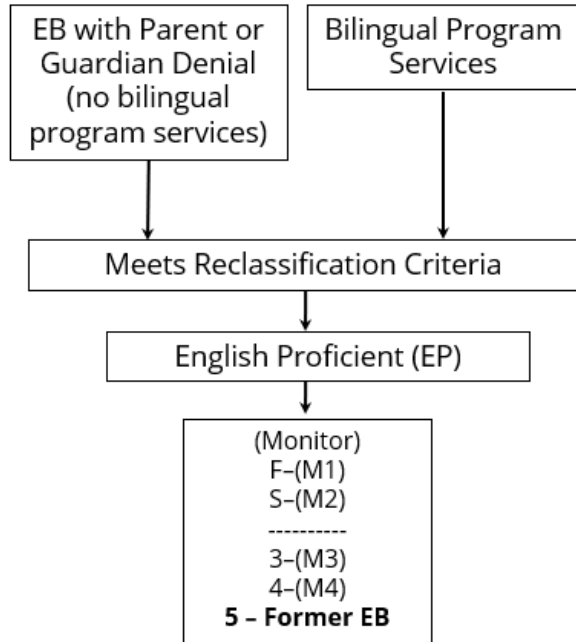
EB with Parent or Guardian Denial (no bilingual program services)

Bilingual Program Services

Meets Reclassification Criteria

English Proficient (EP)

(Monitor)
F–(M1)
S–(M2)
----------
3–(M3)
4–(M4)
**5 – Former EB**